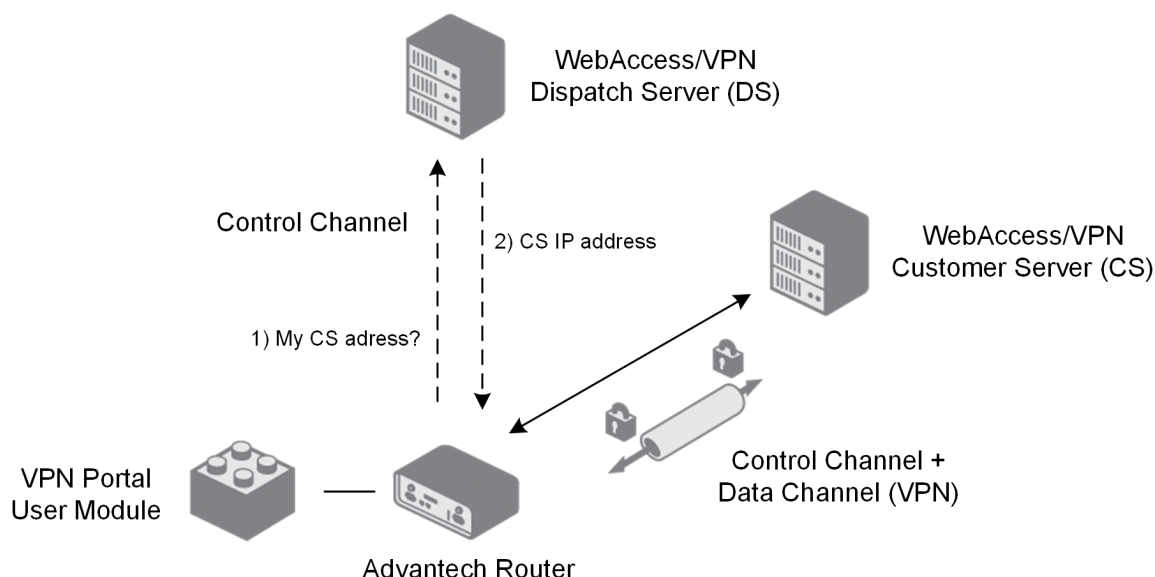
WebAccess/VPN
Dispatch Server (DS)

Control Channel

2) CS IP address

WebAccess/VPN
Customer Server (CS)

1) My CS adress?

VPN Portal
User Module

Control Channel +
Data Channel (VPN)

Advantech Router